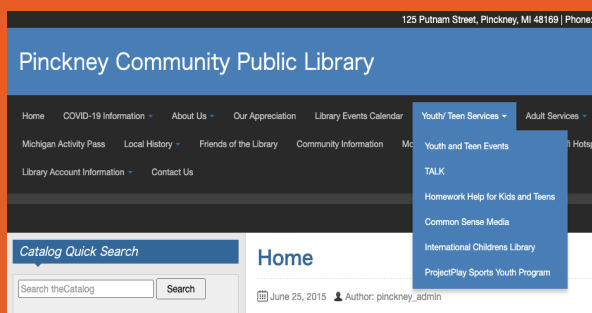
125 Putnam Street, Pinckney, MI 48169 | Phone:

Pinckney Community Public Library

Home COVID-19 Information Our Appreciation Library Events Calendar Youth/ Teen Services Adult Services

Michigan Activity Pass Local History Friends of the Library Community Information Mo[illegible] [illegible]i Hots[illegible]

Library Account Information Contact Us

Youth and Teen Events
TALK
Homework Help for Kids and Teens
Common Sense Media
International Childrens Library
ProjectPlay Sports Youth Program

Catalog Quick Search

Search theCatalog

Search

Home

June 25, 2015 Author: pinckney_admin